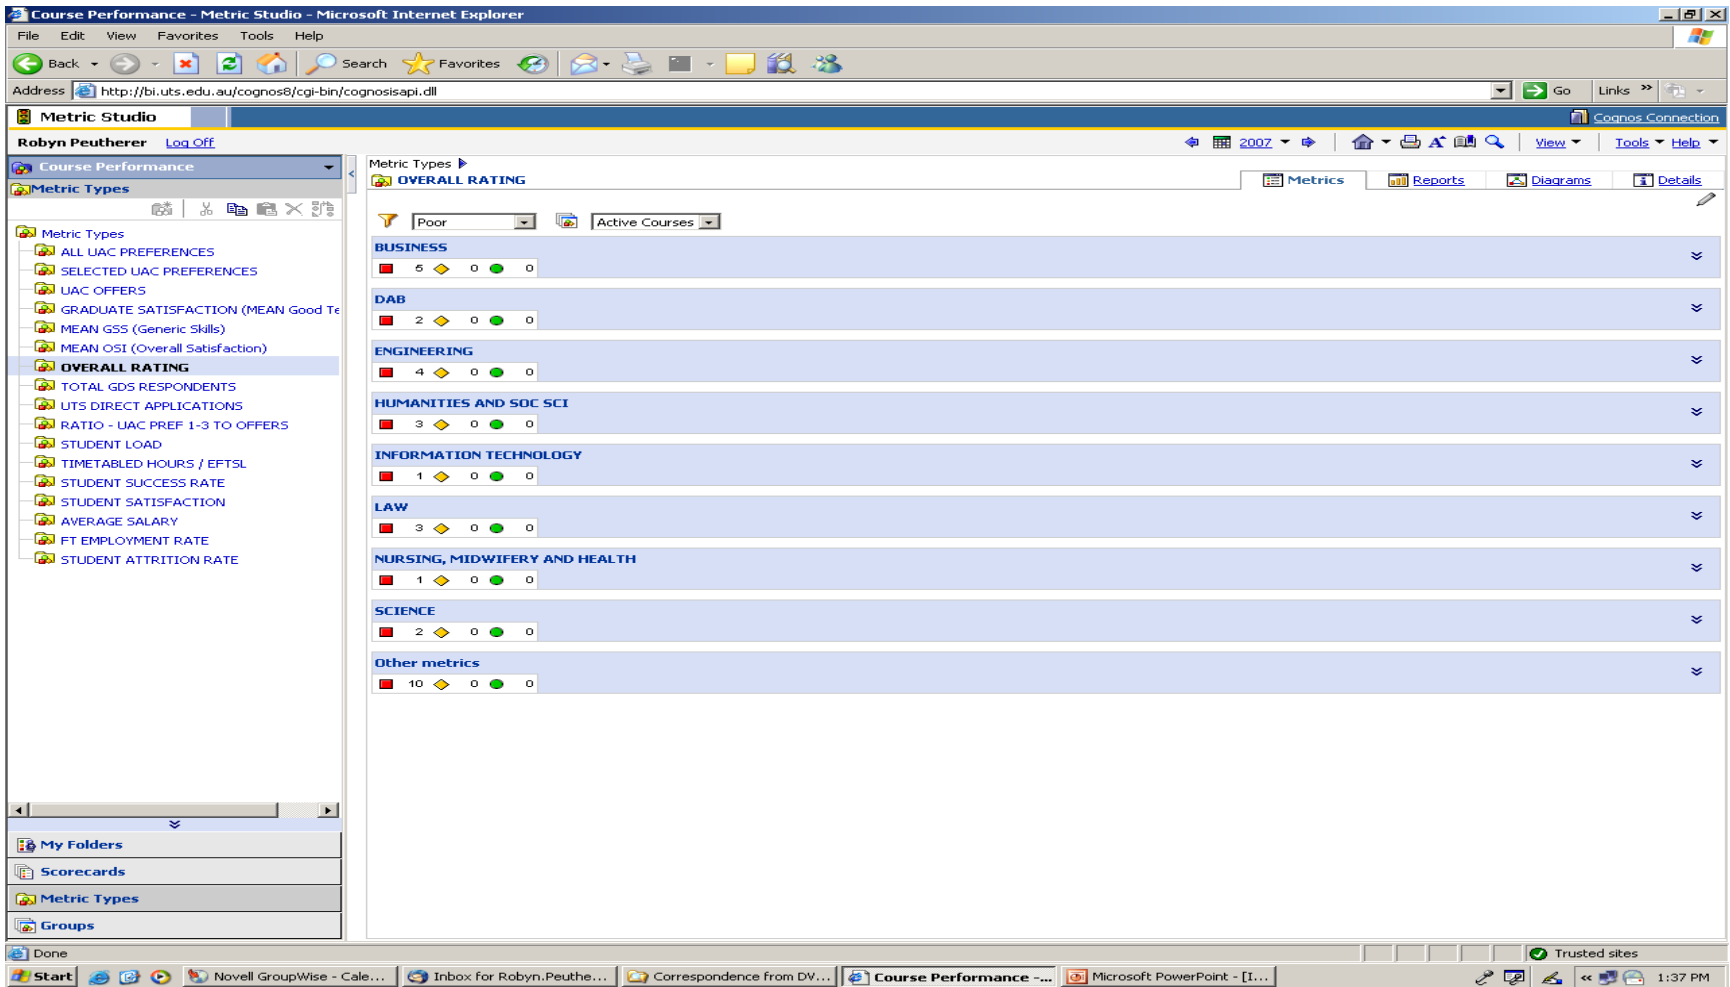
Course Performance - Metric Studio - Microsoft Internet Explorer

File Edit View Favorites Tools Help

Back Search Favorites

Address http://bi.uts.edu.au/cognos8/cgi-bin/cognosisapi.dll Go Links

Metric Studio Cognos Connection

Robyn Peutherer Log Off

2007 View Tools Help

Course Performance

Metric Types

Metric Types
ALL UAC PREFERENCES
SELECTED UAC PREFERENCES
UAC OFFERS
GRADUATE SATISFACTION (MEAN Good Te
MEAN GSS (Generic Skills)
MEAN OSI (Overall Satisfaction)
OVERALL RATING
TOTAL GDS RESPONDENTS
UTS DIRECT APPLICATIONS
RATIO - UAC PREF 1-3 TO OFFERS
STUDENT LOAD
TIMETABLED HOURS / EFTSL
STUDENT SUCCESS RATE
STUDENT SATISFACTION
AVERAGE SALARY
FT EMPLOYMENT RATE
STUDENT ATTRITION RATE

My Folders
Scorecards
Metric Types
Groups

Metric Types
OVERALL RATING

Metrics Reports Diagrams Details

Poor Active Courses

BUSINESS
5 0 0

DAB
2 0 0

ENGINEERING
4 0 0

HUMANITIES AND SOC SCI
3 0 0

INFORMATION TECHNOLOGY
1 0 0

LAW
3 0 0

NURSING, MIDWIFERY AND HEALTH
1 0 0

SCIENCE
2 0 0

Other metrics
10 0 0

Done Trusted sites

Start Novell GroupWise - Cale... Inbox for Robyn.Peuthe... Correspondence from DV... Course Performance -... Microsoft PowerPoint - [I... 1:37 PM